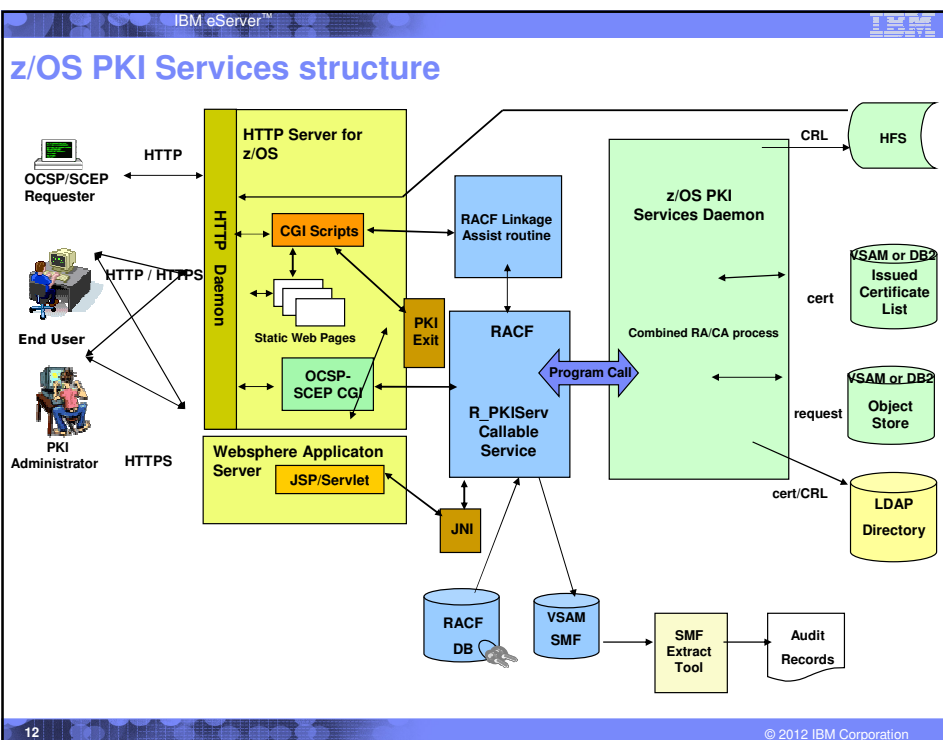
IBM eServer™

IBM

z/OS PKI Services structure

OCSP/SCEP Requester

HTTP

End User

HTTP / HTTPS

PKI Administrator

HTTPS

HTTP Daemon

HTTP Server for z/OS

CGI Scripts

Static Web Pages

OCSP-SCEP CGI

PKI Exit

Websphere Applicaton Server

JSP/Servlet

JNI

RACF Linkage Assist routine

RACF

R_PKIServ Callable Service

Program Call

z/OS PKI Services Daemon

Combined RA/CA process

CRL

HFS

cert

VSAM or DB2 Issued Certificate List

request

VSAM or DB2 Object Store

cert/CRL

LDAP Directory

RACF DB

VSAM SMF

SMF Extract Tool

Audit Records

12

© 2012 IBM Corporation